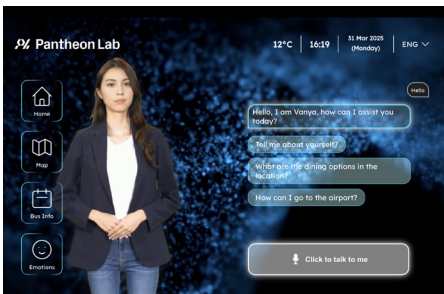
Pantheon Lab

12°C | 16:19 | 31 Mar 2025 (Monday) | ENG

Home

Map

Bus Info

Emotions

Hello

Hello, I am Vanya, how can I assist you today?

Tell me about yourself?

What are the dining options in the location?

How can I go to the airport?

Click to talk to me